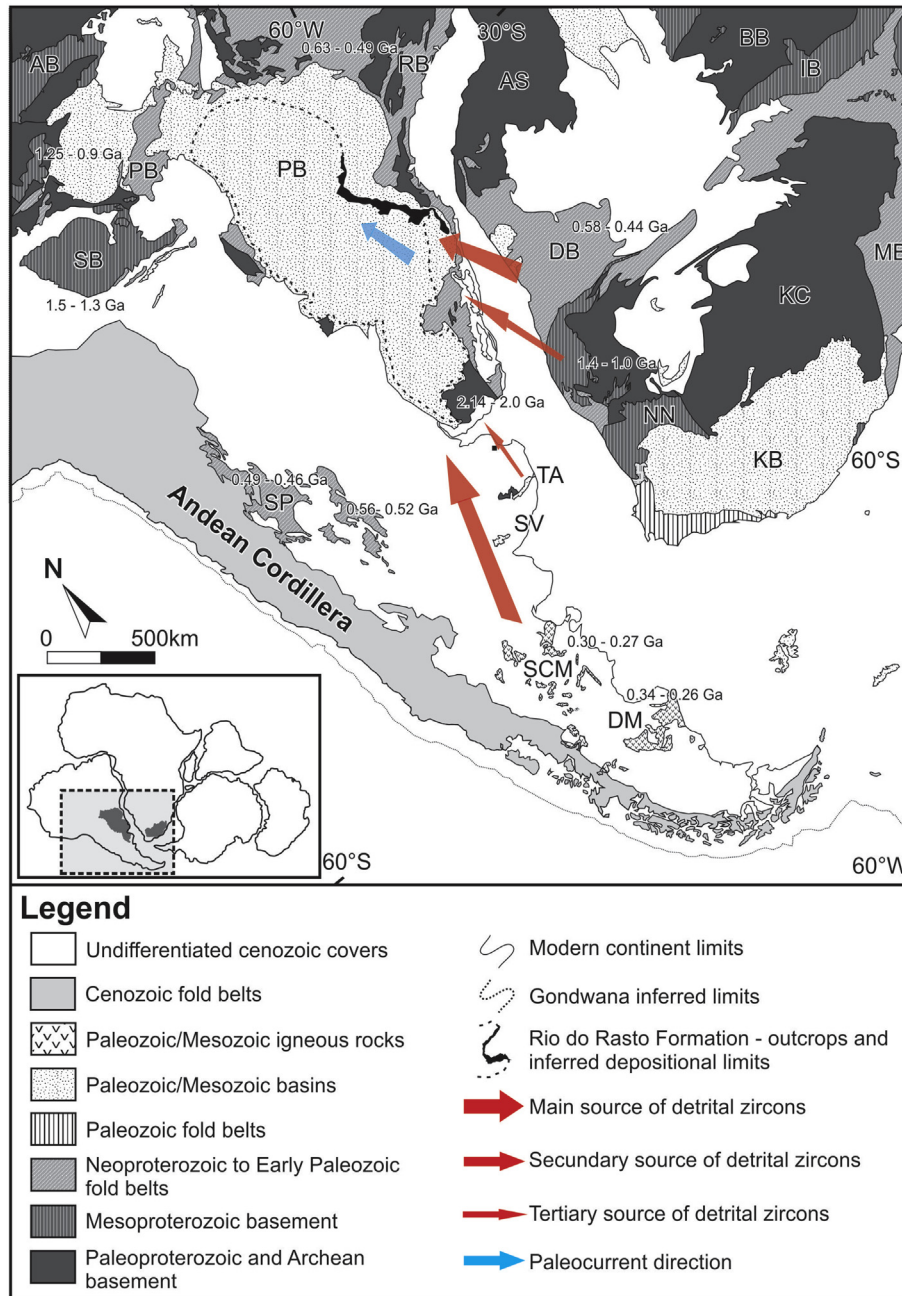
60°W
30°S
0.63 - 0.49 Ga
AB
RB
AS
BB
IB
1.25 - 0.9 Ga
PB
PB
SB
1.5 - 1.3 Ga
0.58 - 0.44 Ga
DB
ME
KC
1.4 - 1.0 Ga
2.14 - 2.0 Ga
NN
KB
60°S
TA
SV
0.49 - 0.46 Ga
SP
0.56 - 0.52 Ga
Andean Cordillera
N
0
500km
0.30 - 0.27 Ga
SCM
0.34 - 0.26 Ga
DM
60°S
60°W

Legend
Undifferentiated cenozoic covers
Cenozoic fold belts
Paleozoic/Mesozoic igneous rocks
Paleozoic/Mesozoic basins
Paleozoic fold belts
Neoproterozoic to Early Paleozoic fold belts
Mesoproterozoic basement
Paleoproterozoic and Archean basement
Modern continent limits
Gondwana inferred limits
Rio do Rasto Formation - outcrops and inferred depositional limits
Main source of detrital zircons
Secundary source of detrital zircons
Tertiary source of detrital zircons
Paleocurrent direction